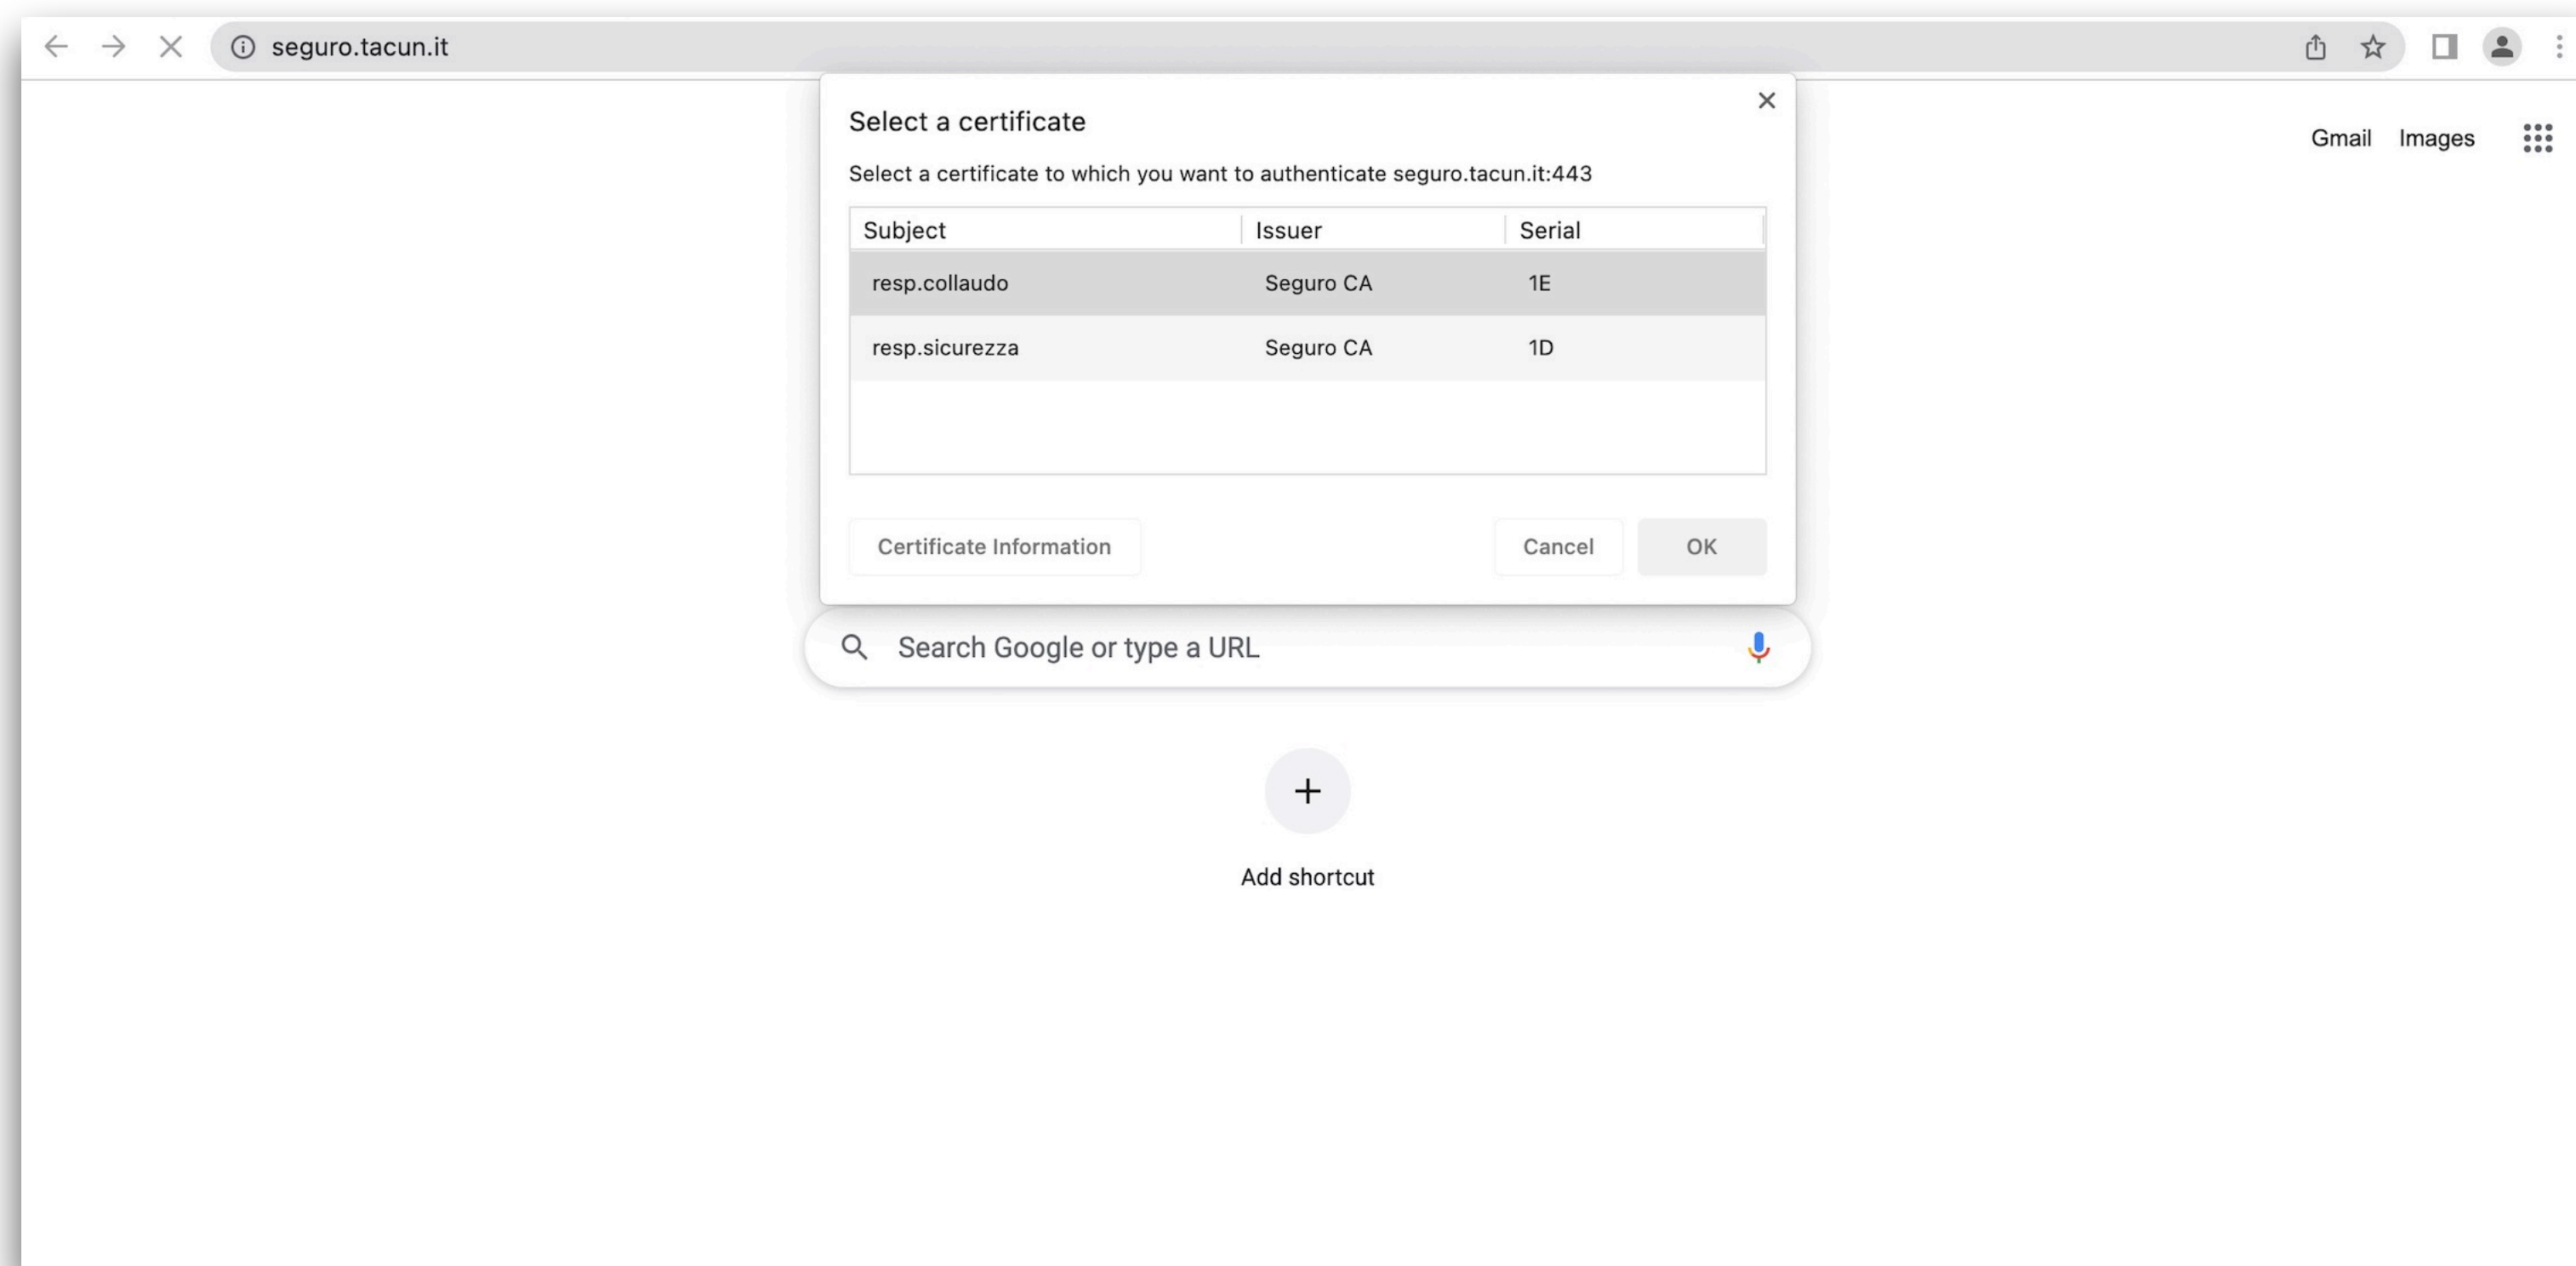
seguro.tacun.it

Gmail Images

Select a certificate

Select a certificate to which you want to authenticate seguro.tacun.it:443

| Subject | Issuer | Serial |
|---|---|---|
| resp.collaudo | Seguro CA | 1E |
| resp.sicurezza | Seguro CA | 1D |

Certificate Information

Cancel OK

Search Google or type a URL

+

Add shortcut